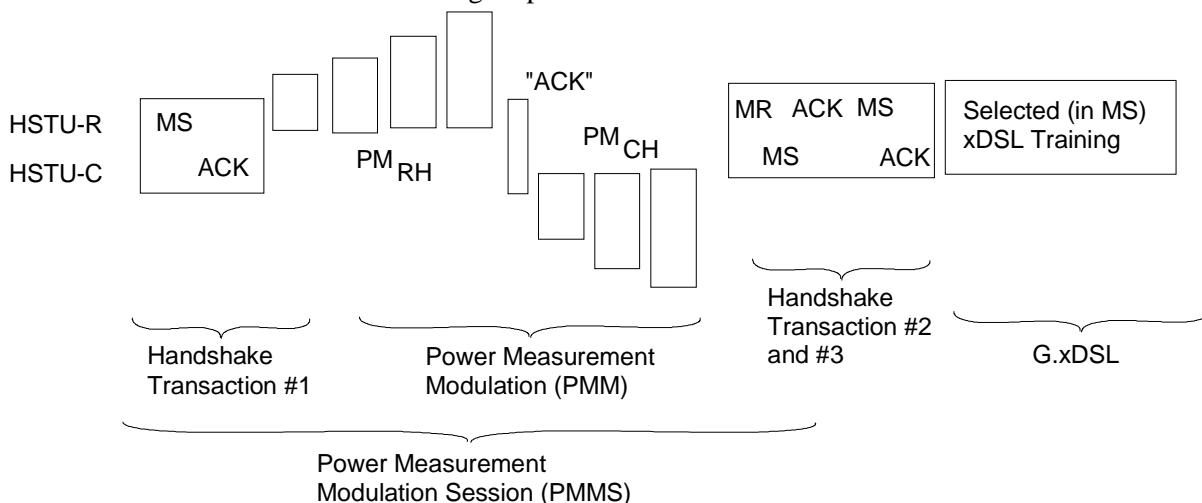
HSTU-R
HSTU-C

MS
ACK

$PM_{RH}$

"ACK"

$PM_{CH}$

MR ACK MS
MS ACK

Selected (in MS) xDSL Training

Handshake Transaction #1

Power Measurement Modulation (PMM)

Handshake Transaction #2 and #3

G.xDSL

Power Measurement Modulation Session (PMMS)